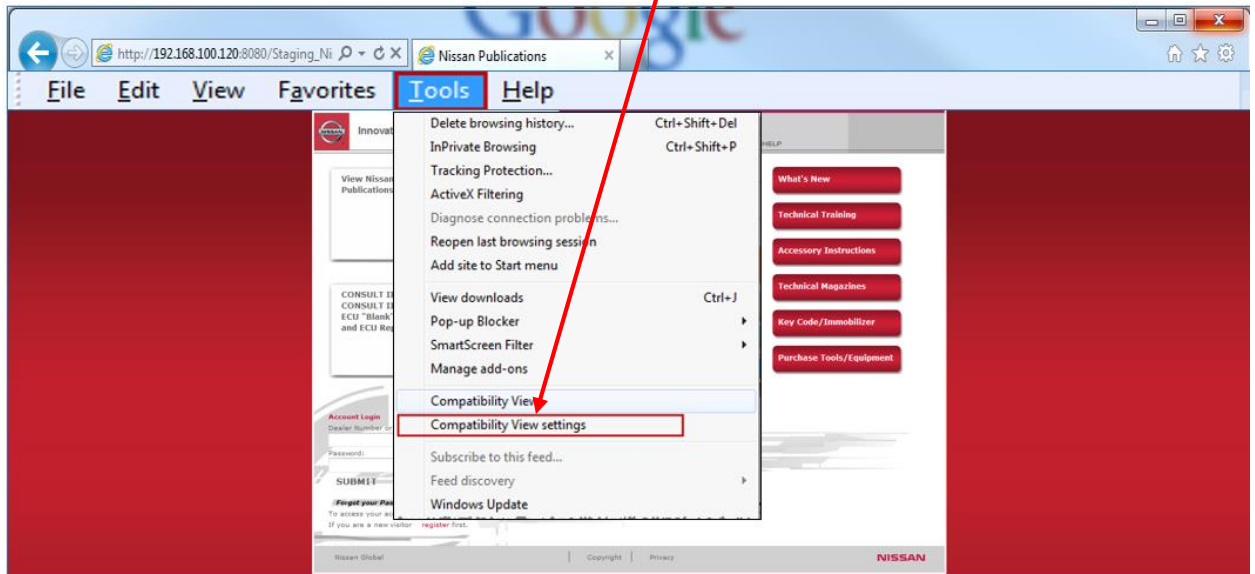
http://192.168.100.120:8080/Staging_Ni
Nissan Publications

File Edit View Favorites Tools Help

Innovat
HELP

Delete browsing history... Ctrl+Shift+Del
InPrivate Browsing Ctrl+Shift+P
Tracking Protection...
ActiveX Filtering
Diagnose connection problems...
Reopen last browsing session
Add site to Start menu
View downloads Ctrl+J
Pop-up Blocker
SmartScreen Filter
Manage add-ons
Compatibility View
Compatibility View settings
Subscribe to this feed...
Feed discovery
Windows Update

View Nissan Publications

CONSULT II
CONSULT II
ECU "Blank"
and ECU Re

What's New
Technical Training
Accessory Instructions
Technical Magazines
Key Code/Immobilizer
Purchase Tools/Equipment

Account Login
Dealer Number or
Password:
SUBMIT
Forget your Pa
To access your ac
If you are a new visitor register first.

Nissan Global
Copyright
Privacy
NISSAN